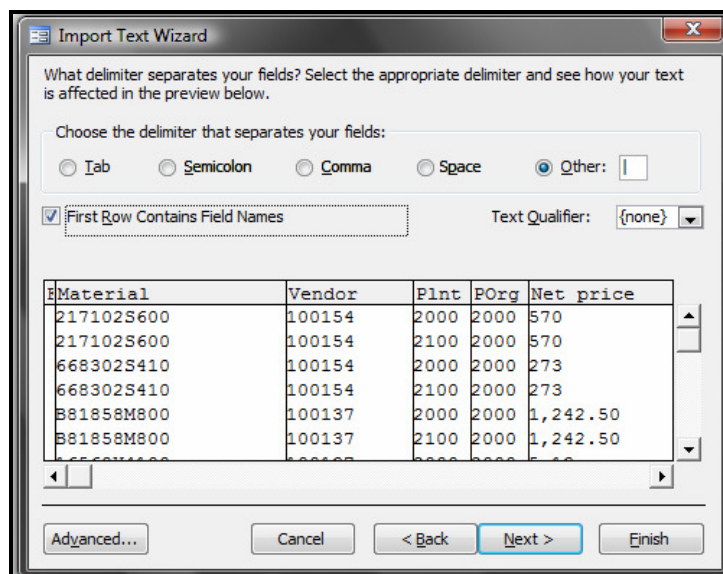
Import Text Wizard

What delimiter separates your fields? Select the appropriate delimiter and see how your text is affected in the preview below.

Choose the delimiter that separates your fields:

Tab Semicolon Comma Space Other: |

First Row Contains Field Names

Text Qualifier: {none}

| Material | Vendor | Plnt | POrg | Net price |
|---|---|---|---|---|
| 217102S600 | 100154 | 2000 | 2000 | 570 |
| 217102S600 | 100154 | 2100 | 2000 | 570 |
| 668302S410 | 100154 | 2000 | 2000 | 273 |
| 668302S410 | 100154 | 2100 | 2000 | 273 |
| B81858M800 | 100137 | 2000 | 2000 | 1,242.50 |
| B81858M800 | 100137 | 2100 | 2000 | 1,242.50 |
| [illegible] | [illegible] | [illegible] | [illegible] | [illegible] |

Advanced... Cancel < Back Next > Finish